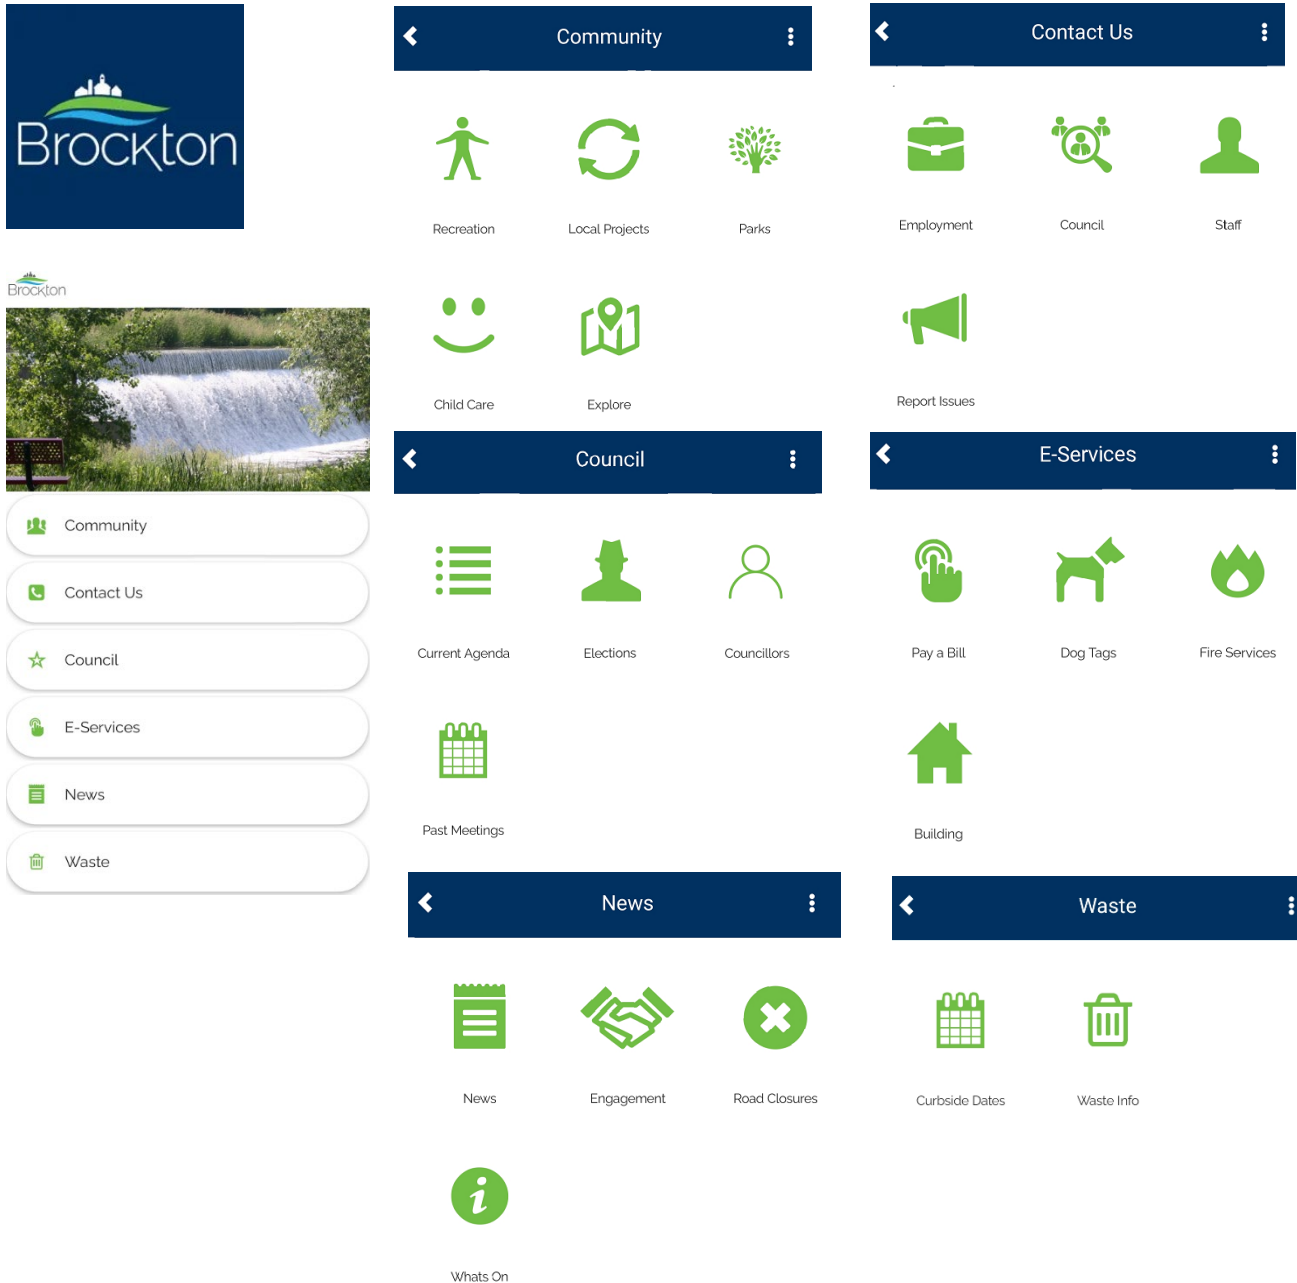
Brockton

Brockton

Community

Contact Us

Council

E-Services

News

Waste

Community

Recreation

Local Projects

Parks

Child Care

Explore

Contact Us

Employment

Council

Staff

Report Issues

Council

Current Agenda

Elections

Councillors

Past Meetings

E-Services

Pay a Bill

Dog Tags

Fire Services

Building

News

News

Engagement

Road Closures

Whats On

Waste

Curbside Dates

Waste Info